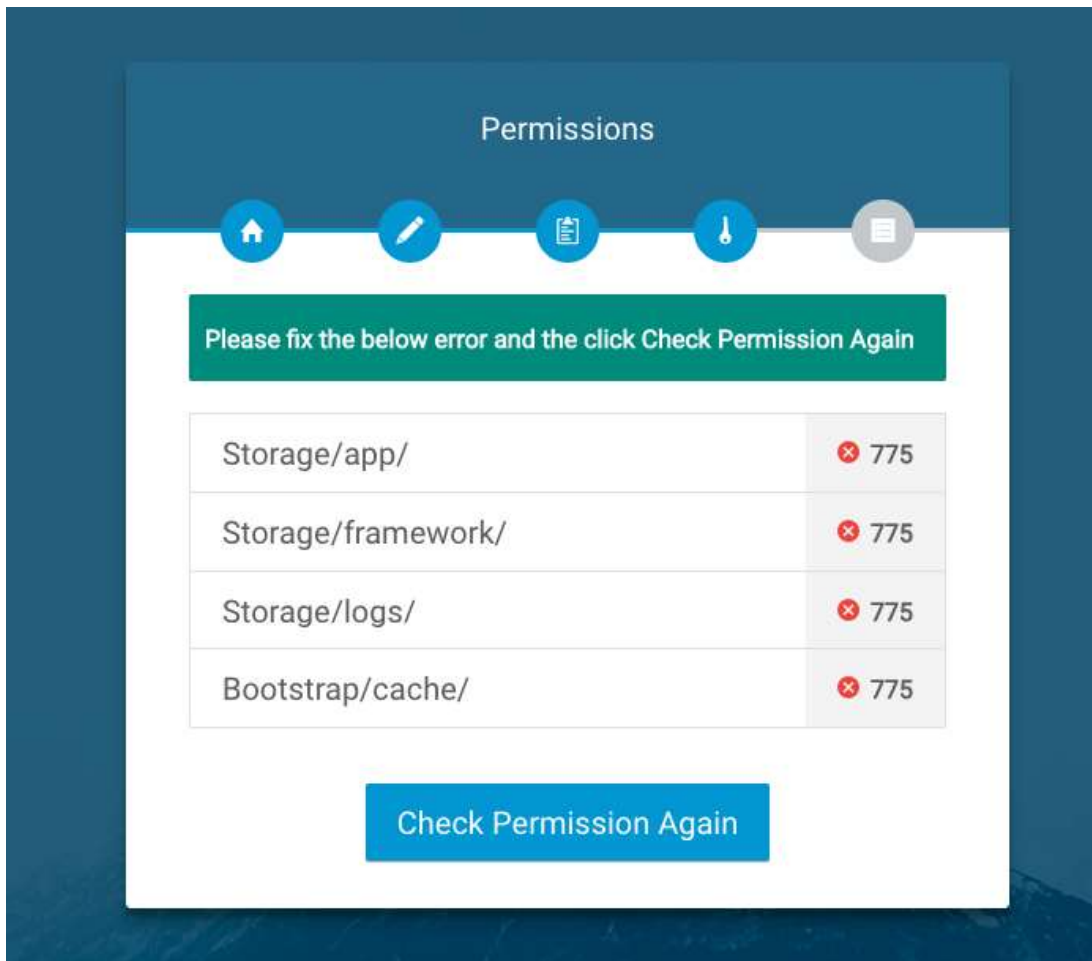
Permissions

Please fix the below error and the click Check Permission Again

| | |
|---|---|
| Storage/app/ | 775 |
| Storage/framework/ | 775 |
| Storage/logs/ | 775 |
| Bootstrap/cache/ | 775 |

Check Permission Again